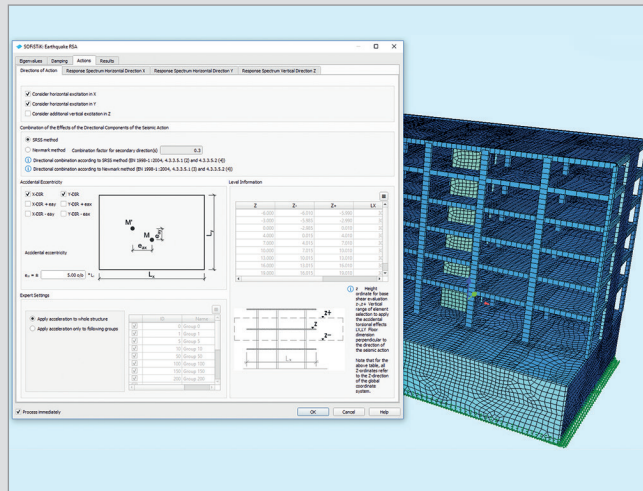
SOFiSTiK: Earthquake RSA

Eigenvalues | Damping | Actions | Results

Directions of Action | Response Spectrum Horizontal Direction X | Response Spectrum Horizontal Direction Y | Response Spectrum Vertical Direction Z

Consider horizontal excitation in X

Consider horizontal excitation in Y

Consider additional vertical excitation in Z

Combination of the Effects of the Directional Components of the Seismic Action

SRSS method

Newmark method   Combination factor for secondary direction(s)   0.3

Directional combination according to SRSS method (EN 1998-1:2004, 4.3.3.5.1 (2) and 4.3.3.5.2 (4))

Directional combination according to Newmark method (EN 1998-1:2004, 4.3.3.5.1 (3) and 4.3.3.5.2 (4))

Accidental Eccentricity

X-DIR   Y-DIR

X-DIR + eay   Y-DIR + eax

X-DIR - eay   Y-DIR - eax

M'

M

$e_{ay}$

$e_{ax}$

$L_y$

$L_x$

Accidental eccentricity

$e_a = a$   5.00 o/o   * $L_i$

Level Information

| Z | Z- | Z+ | LX |
|---|---|---|---|
| -8.000 | -9.000 | -5.000 | |
| -5.000 | -5.495 | -2.995 | |
| 0.000 | -2.995 | 0.015 | |
| 4.000 | 0.015 | 4.015 | |
| 7.000 | 4.015 | 7.015 | |
| 10.000 | 7.015 | 10.015 | |
| 13.000 | 10.015 | 13.015 | |
| 16.000 | 13.015 | 16.015 | |
| 19.000 | 16.015 | 19.015 | |

Expert Settings

Apply acceleration to whole structure

Apply acceleration only to following groups

| | ID | Name |
|---|---|---|
| | 0 | Group 0 |
| | 1 | Group 1 |
| | 5 | Group 5 |
| | 10 | Group 10 |
| | 50 | Group 50 |
| | 100 | Group 100 |
| | 150 | Group 150 |
| | 200 | Group 200 |

Z+

Z

Z-

$L_i$

Z   Height ordinate for base shear evaluation
Z-,Z+ Vertical range of element selection to apply the accidental torsional effects
LX,LY Floor dimension perpendicular to the direction of the seismic action

Note that for the above table, all Z-ordinates refer to the Z-direction of the global coordinate system.

Process immediately

OK   Cancel   Help